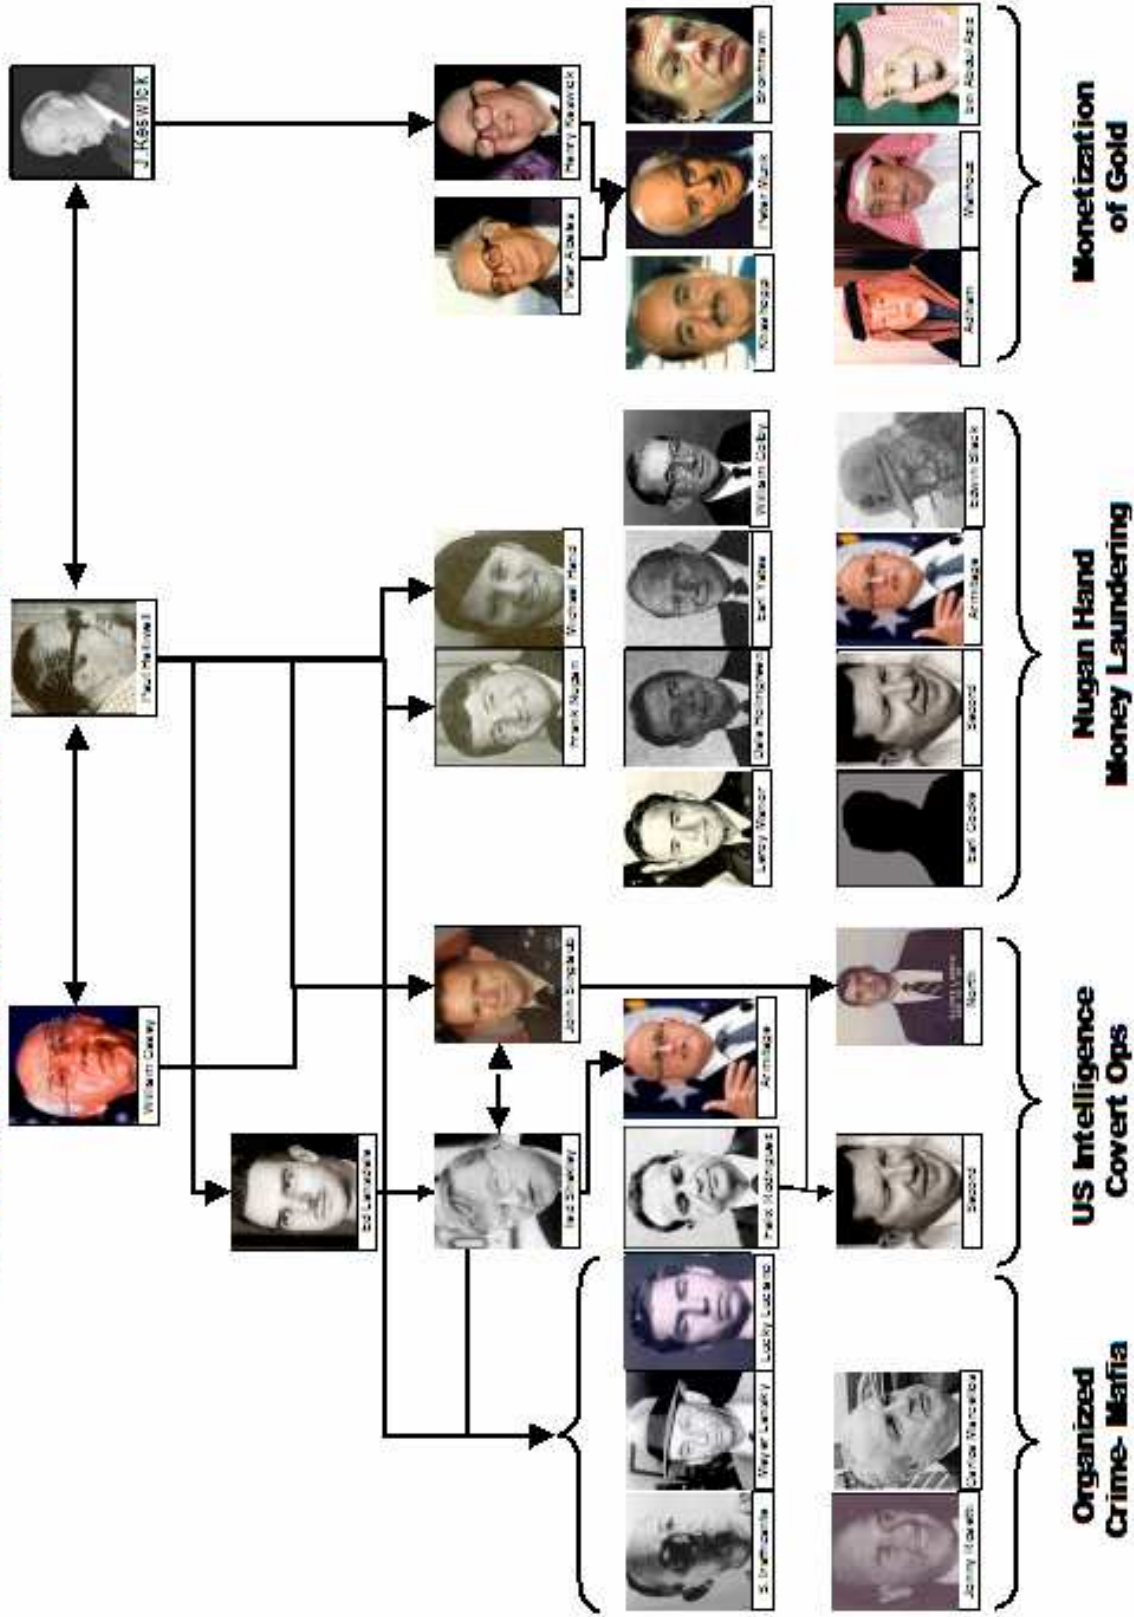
J Keswick

Paul Helliwell

William Casey

Henry Keswick

Peter Abeles

Khashoggi

Peter Munk

Shaheen

Adham

Wardhal

bin Abdul Aziz

Monetization of Gold

Frank Nugan

Michael Hand

Leroy Manor

Dale Holmgreen

Earl Yates

William Colby

Earl Cooley

Secord

Armitage

Edwin Black

Nugan Hand Money Laundering

John Singlaub

Ted Shackley

Ed Lansdale

Armitage

Felix Rodriguez

Oliver North

Secord

US Intelligence Covert Ops

S. Trafficante

Meyer Lansky

Lucky Luciano

Johnny Rosselli

Carlos Marcello

Organized Crime- Mafia